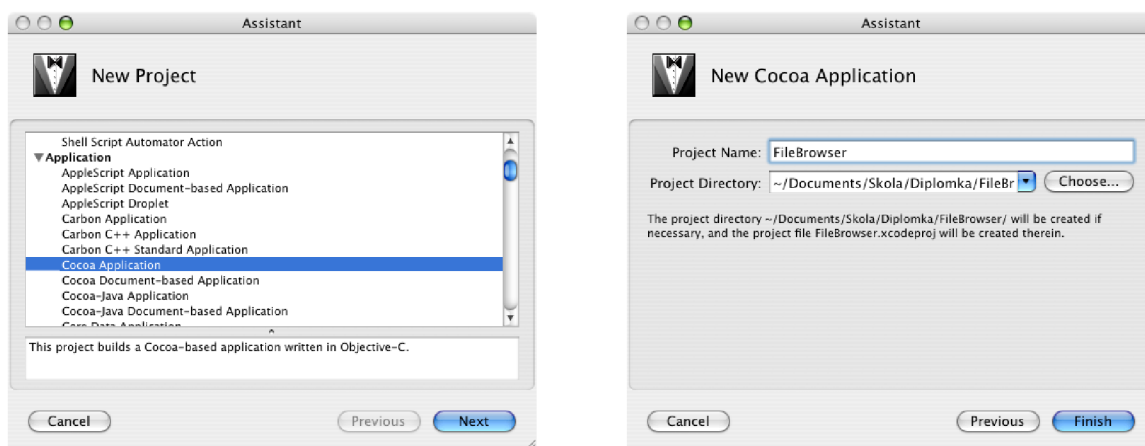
Assistant

New Project

Shell Script Automator Action
▼Application
AppleScript Application
AppleScript Document-based Application
AppleScript Droplet
Carbon Application
Carbon C++ Application
Carbon C++ Standard Application
Cocoa Application
Cocoa Document-based Application
Cocoa-Java Application
Cocoa-Java Document-based Application
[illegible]

This project builds a Cocoa-based application written in Objective-C.

Cancel
Previous
Next

Assistant

New Cocoa Application

Project Name: FileBrowser
Project Directory: ~/Documents/Skola/Diplomka/FileBr
Choose...

The project directory ~/Documents/Skola/Diplomka/FileBrowser/ will be created if necessary, and the project file FileBrowser.xcodeproj will be created therein.

Cancel
Previous
Finish